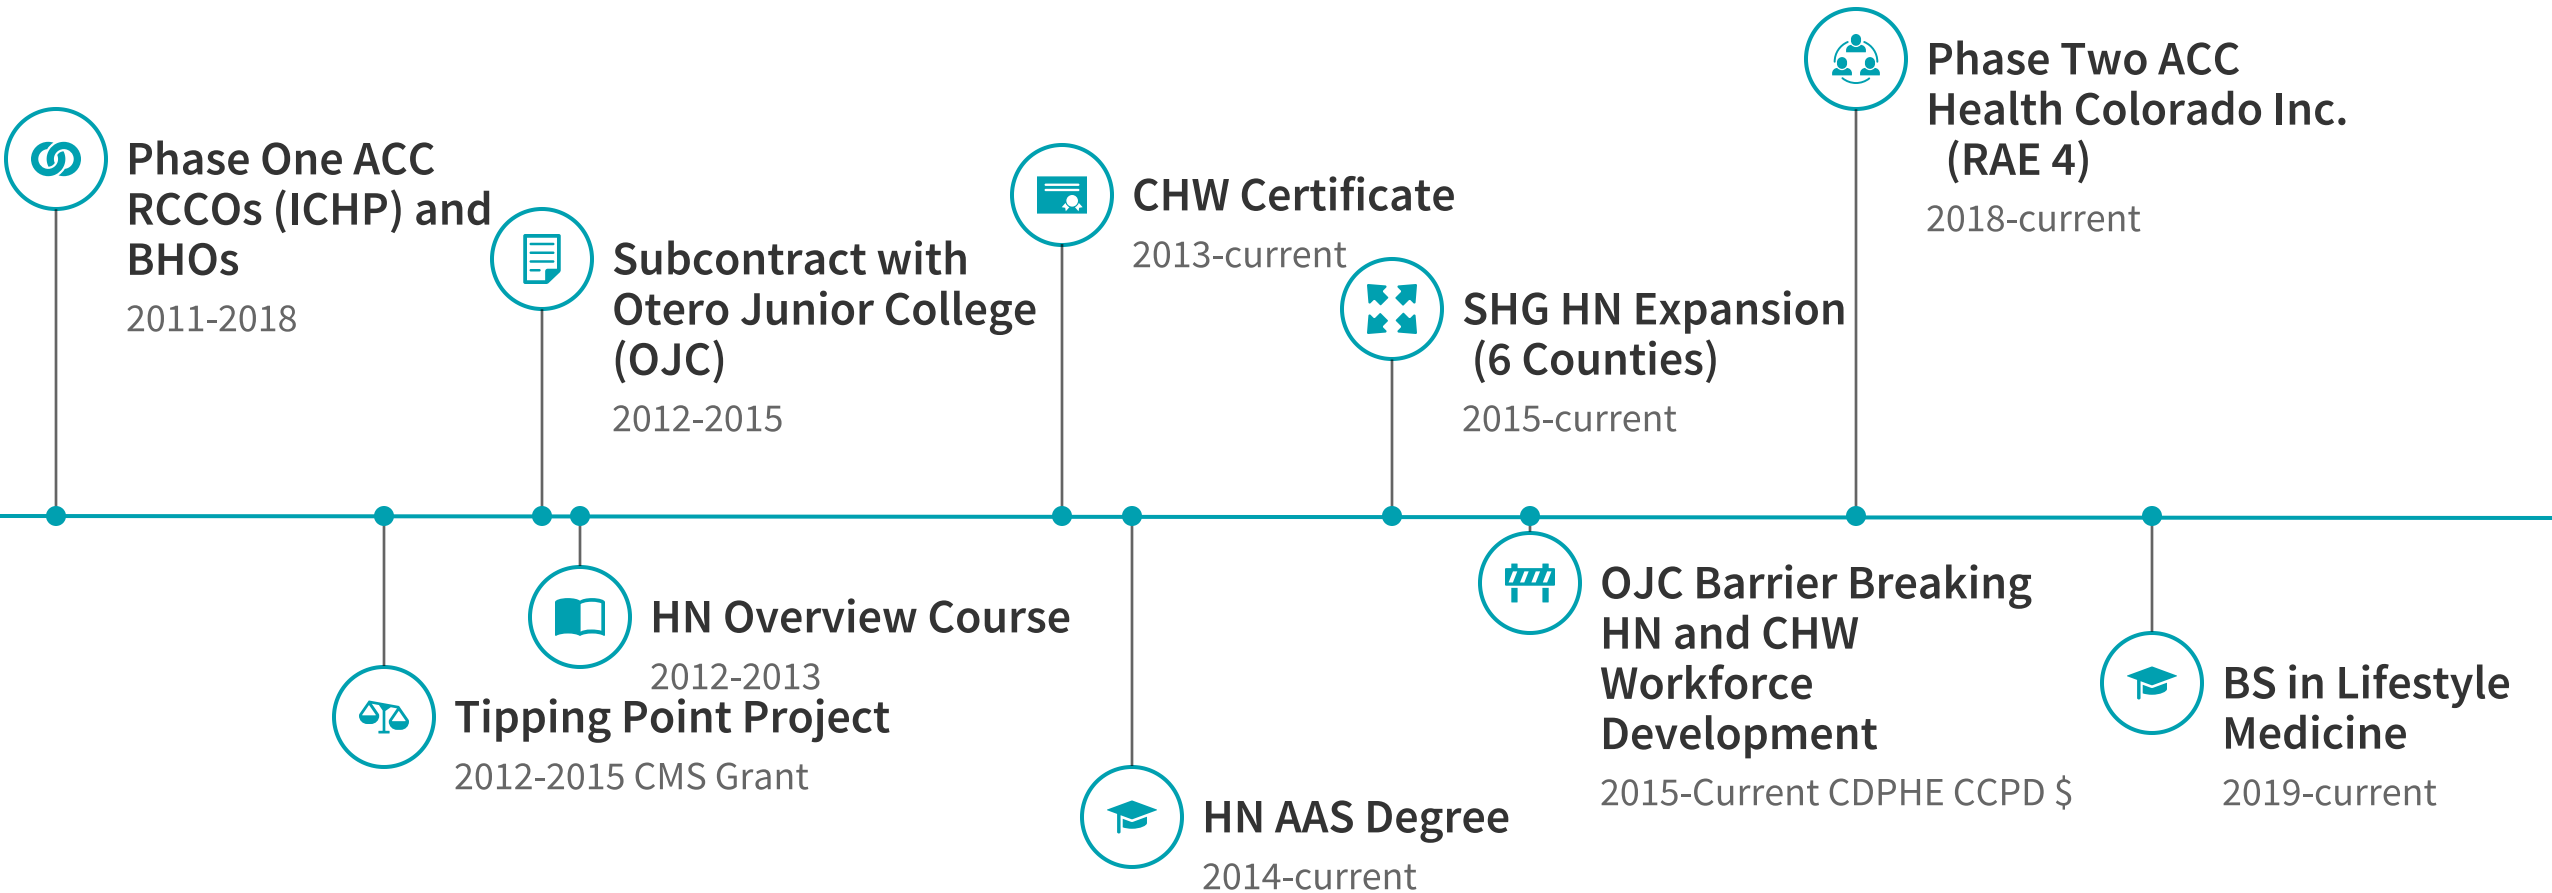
Phase One ACC RCCOs (ICHP) and BHOs
2011-2018

Subcontract with Otero Junior College (OJC)
2012-2015

CHW Certificate
2013-current

SHG HN Expansion (6 Counties)
2015-current

Phase Two ACC Health Colorado Inc. (RAE 4)
2018-current

Tipping Point Project
2012-2015 CMS Grant

HN Overview Course
2012-2013

HN AAS Degree
2014-current

OJC Barrier Breaking HN and CHW Workforce Development
2015-Current CDPHE CCPD $

BS in Lifestyle Medicine
2019-current